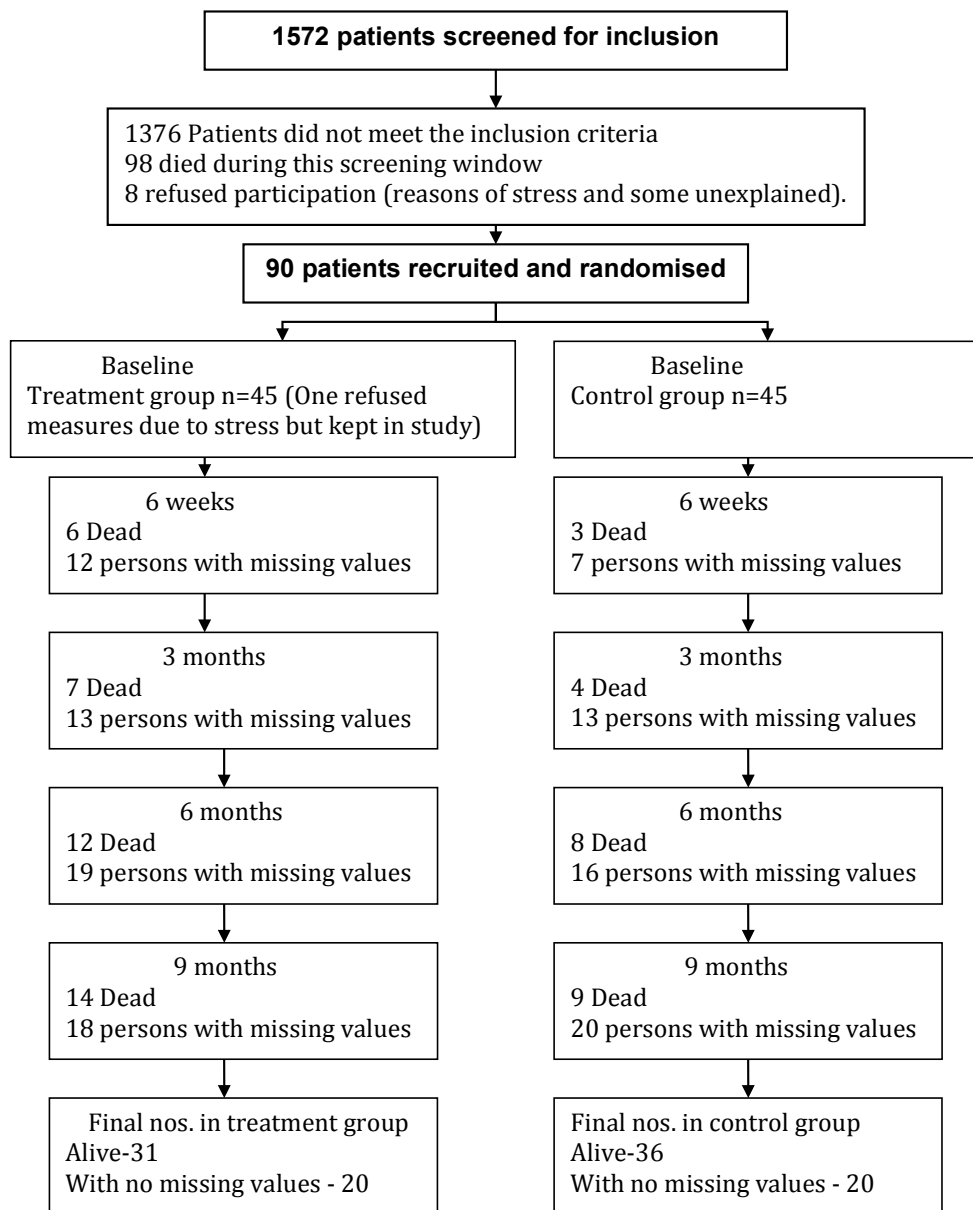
1572 patients screened for inclusion

1376 Patients did not meet the inclusion criteria
98 died during this screening window
8 refused participation (reasons of stress and some unexplained).

90 patients recruited and randomised

Baseline
Treatment group n=45 (One refused measures due to stress but kept in study)

6 weeks
6 Dead
12 persons with missing values

3 months
7 Dead
13 persons with missing values

6 months
12 Dead
19 persons with missing values

9 months
14 Dead
18 persons with missing values

Final nos. in treatment group
Alive-31
With no missing values - 20

Baseline
Control group n=45

6 weeks
3 Dead
7 persons with missing values

3 months
4 Dead
13 persons with missing values

6 months
8 Dead
16 persons with missing values

9 months
9 Dead
20 persons with missing values

Final nos. in control group
Alive-36
With no missing values - 20